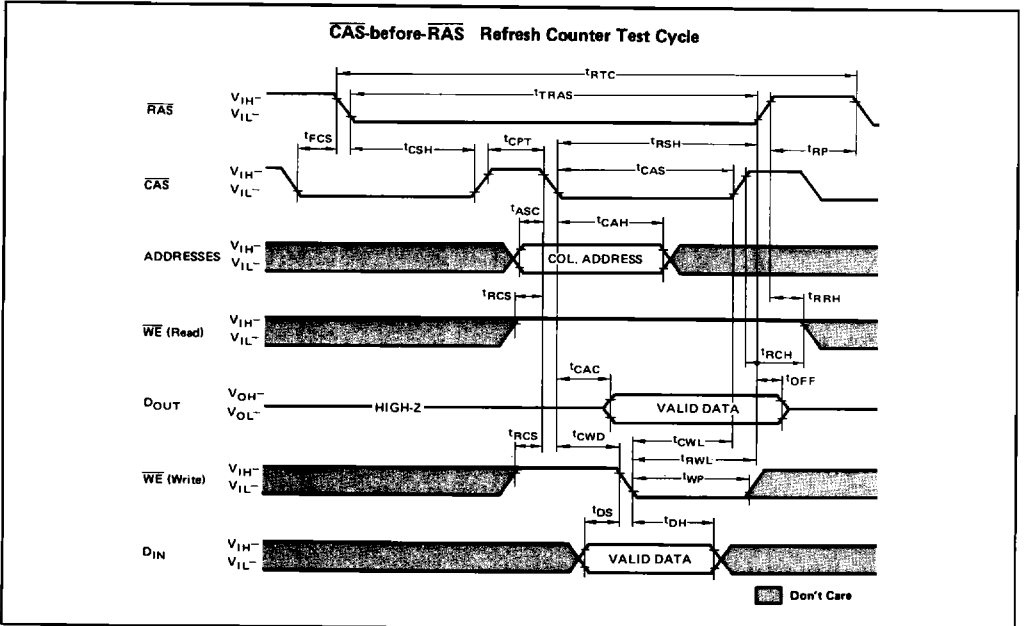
$\overline{CAS}$-before-$\overline{RAS}$ Refresh Counter Test Cycle

$t_{RTC}$

$t_{TRAS}$

$\overline{RAS}$ $V_{IH}$– $V_{IL}$–

$t_{FCS}$ $t_{CSH}$ $t_{CPT}$ $t_{RSH}$ $t_{RP}$

$\overline{CAS}$ $V_{IH}$– $V_{IL}$–

$t_{CAS}$

$t_{ASC}$ $t_{CAH}$

ADDRESSES $V_{IH}$– $V_{IL}$–

COL. ADDRESS

$t_{RCS}$ $t_{RRH}$

$\overline{WE}$ (Read) $V_{IH}$– $V_{IL}$–

$t_{RCH}$

$t_{CAC}$ $t_{OFF}$

$D_{OUT}$ $V_{OH}$– $V_{OL}$–

HIGH-Z

VALID DATA

$t_{RCS}$ $t_{CWD}$ $t_{CWL}$ $t_{RWL}$ $t_{WP}$

$\overline{WE}$ (Write) $V_{IH}$– $V_{IL}$–

$t_{DS}$ $t_{DH}$

$D_{IN}$ $V_{IH}$– $V_{IL}$–

VALID DATA

Don't Care